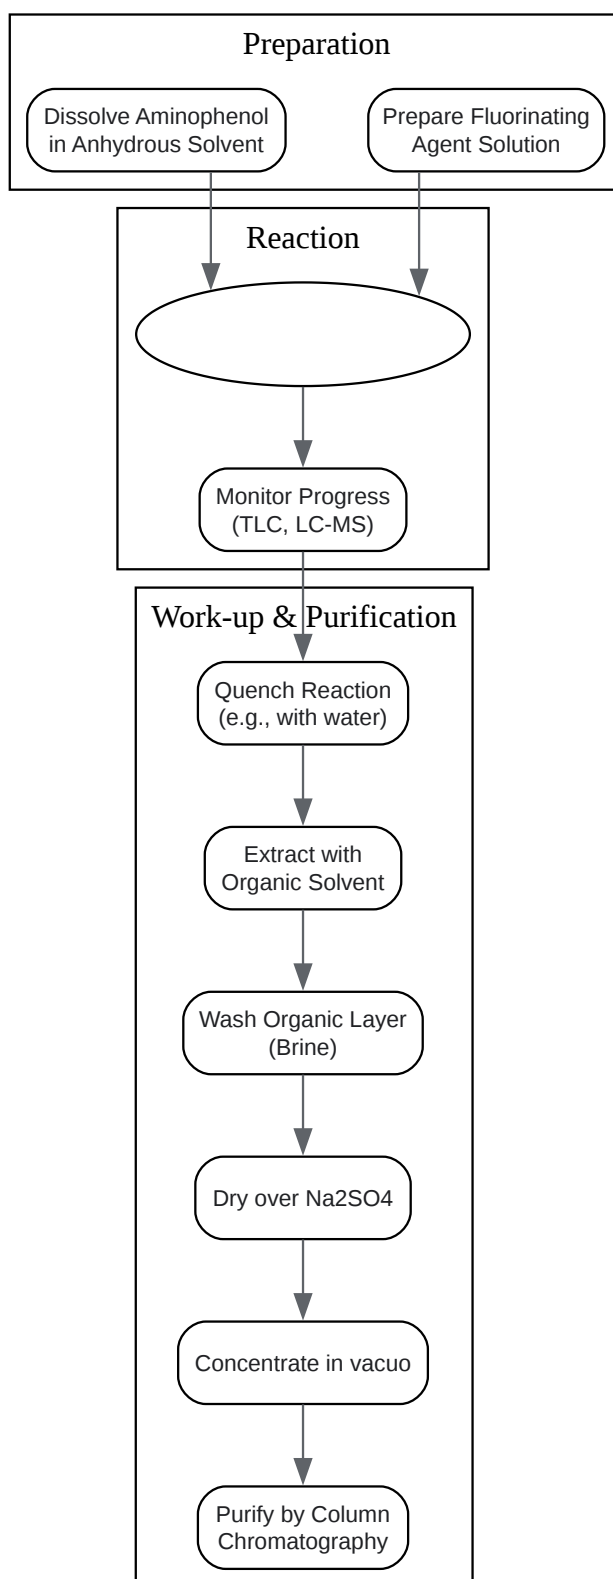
Preparation

Dissolve Aminophenol in Anhydrous Solvent

Prepare Fluorinating Agent Solution

Reaction

Monitor Progress (TLC, LC-MS)

Work-up & Purification

Quench Reaction (e.g., with water)

Extract with Organic Solvent

Wash Organic Layer (Brine)

Dry over Na2SO4

Concentrate in vacuo

Purify by Column Chromatography